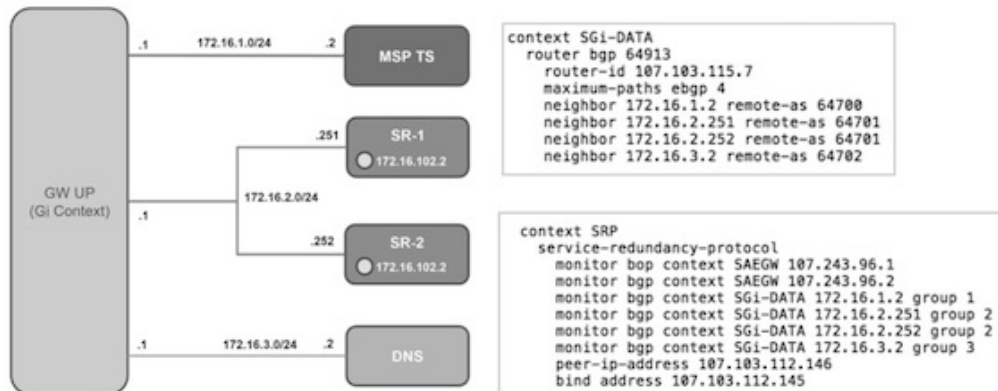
GW UP
(Gi Context)

.1
172.16.1.0/24
.2
MSP TS

.251
SR-1
172.16.102.2

.1
172.16.2.0/24

.252
SR-2
172.16.102.2

.1
172.16.3.0/24
.2
DNS

context SGi-DATA
router bgp 64913
router-id 107.103.115.7
maximum-paths ebgp 4
neighbor 172.16.1.2 remote-as 64700
neighbor 172.16.2.251 remote-as 64701
neighbor 172.16.2.252 remote-as 64701
neighbor 172.16.3.2 remote-as 64702

context SRP
service-redundancy-protocol
monitor bop context SAEGW 107.243.96.1
monitor bgp context SAEGW 107.243.96.2
monitor bgp context SGi-DATA 172.16.1.2 group 1
monitor bgp context SGi-DATA 172.16.2.251 group 2
monitor bgp context SGi-DATA 172.16.2.252 group 2
monitor bgp context SGi-DATA 172.16.3.2 group 3
peer-ip-address 107.103.112.146
bind address 107.103.112.145